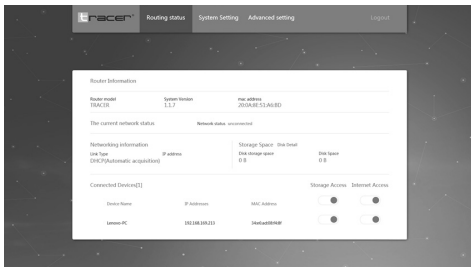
tracer Routing status System Setting Advanced setting Logout

Router Information

Router model
TRACER

System Version
1.1.7

mac address
20:0A:BE:51:A6:BD

The current network status

Network status unconnected

Networking information

Link Type
DHCP(Automatic acquisition)

IP address

Storage Space Use Email

Disk storage space
0 B

Disk Space
0 B

Connected Devices[1]

Storage Access Internet Access

| Device Name | IP Addresses | MAC Address |
|---|---|---|
| Lenovo-PC | 192.168.169.215 | 34e6ad0894dF |